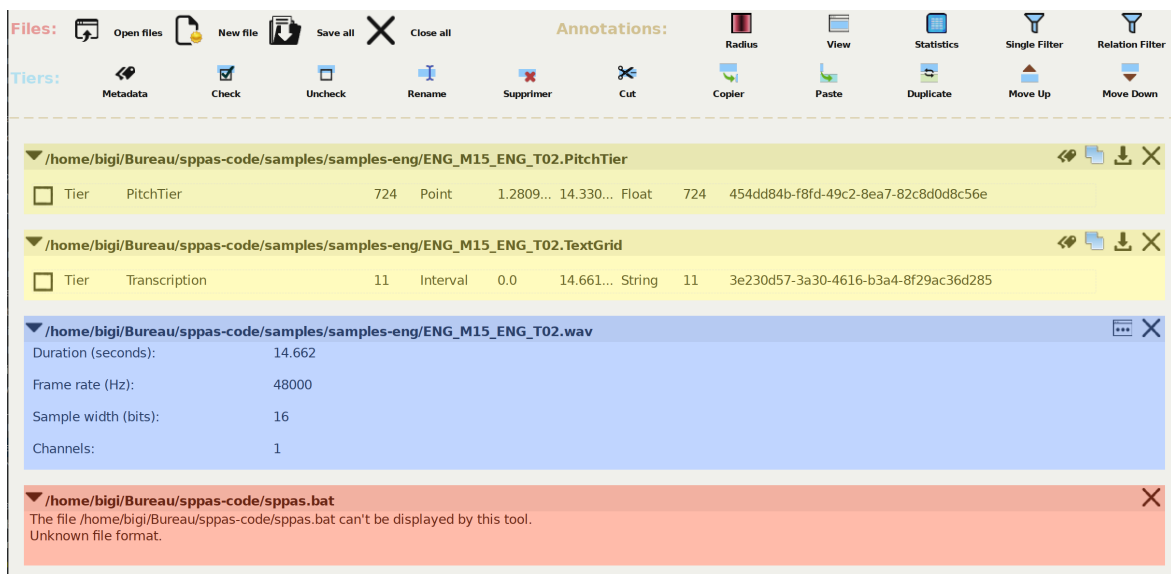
Files: Open files New file Save all Close all Annotations: Radius View Statistics Single Filter Relation Filter

Tiers: Metadata Check Uncheck Rename Supprimer Cut Copier Paste Duplicate Move Up Move Down

/home/bigi/Bureau/sppas-code/samples/samples-eng/ENG_M15_ENG_T02.PitchTier

| | | | | | | | | |
|---|---|---|---|---|---|---|---|---|
| Tier | PitchTier | 724 | Point | 1.2809... | 14.330... | Float | 724 | 454dd84b-f8fd-49c2-8ea7-82c8d0d8c56e |

/home/bigi/Bureau/sppas-code/samples/samples-eng/ENG_M15_ENG_T02.TextGrid

| | | | | | | | | |
|---|---|---|---|---|---|---|---|---|
| Tier | Transcription | 11 | Interval | 0.0 | 14.661... | String | 11 | 3e230d57-3a30-4616-b3a4-8f29ac36d285 |

/home/bigi/Bureau/sppas-code/samples/samples-eng/ENG_M15_ENG_T02.wav

Duration (seconds): 14.662

Frame rate (Hz): 48000

Sample width (bits): 16

Channels: 1

/home/bigi/Bureau/sppas-code/sppas.bat

The file /home/bigi/Bureau/sppas-code/sppas.bat can't be displayed by this tool.
Unknown file format.